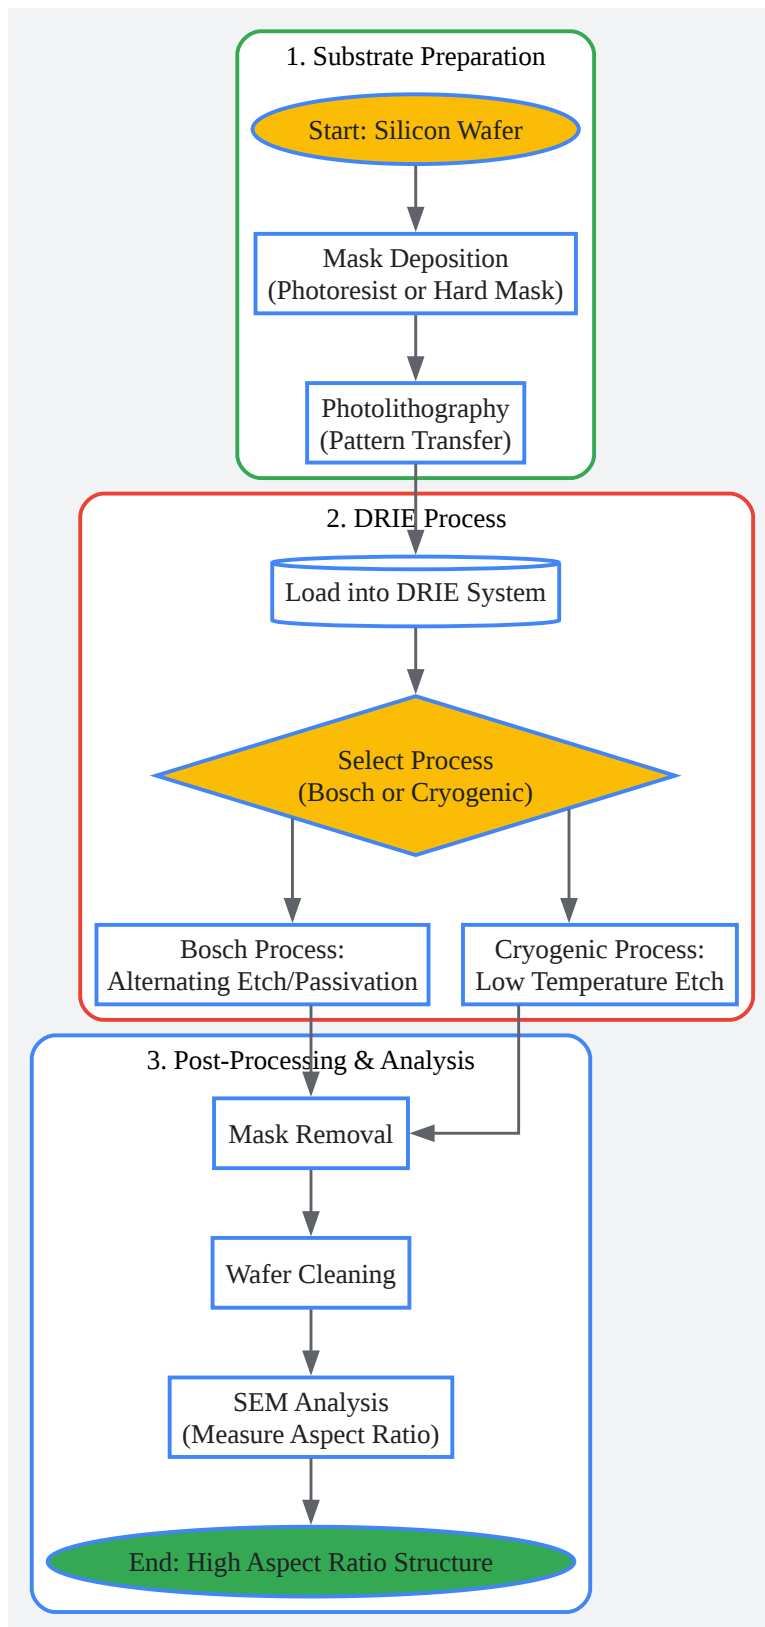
1. Substrate Preparation

Start: Silicon Wafer

Mask Deposition
(Photoresist or Hard Mask)

Photolithography
(Pattern Transfer)

2. DRIE Process

Load into DRIE System

Select Process
(Bosch or Cryogenic)

Bosch Process:
Alternating Etch/Passivation

Cryogenic Process:
Low Temperature Etch

3. Post-Processing & Analysis

Mask Removal

Wafer Cleaning

SEM Analysis
(Measure Aspect Ratio)

End: High Aspect Ratio Structure